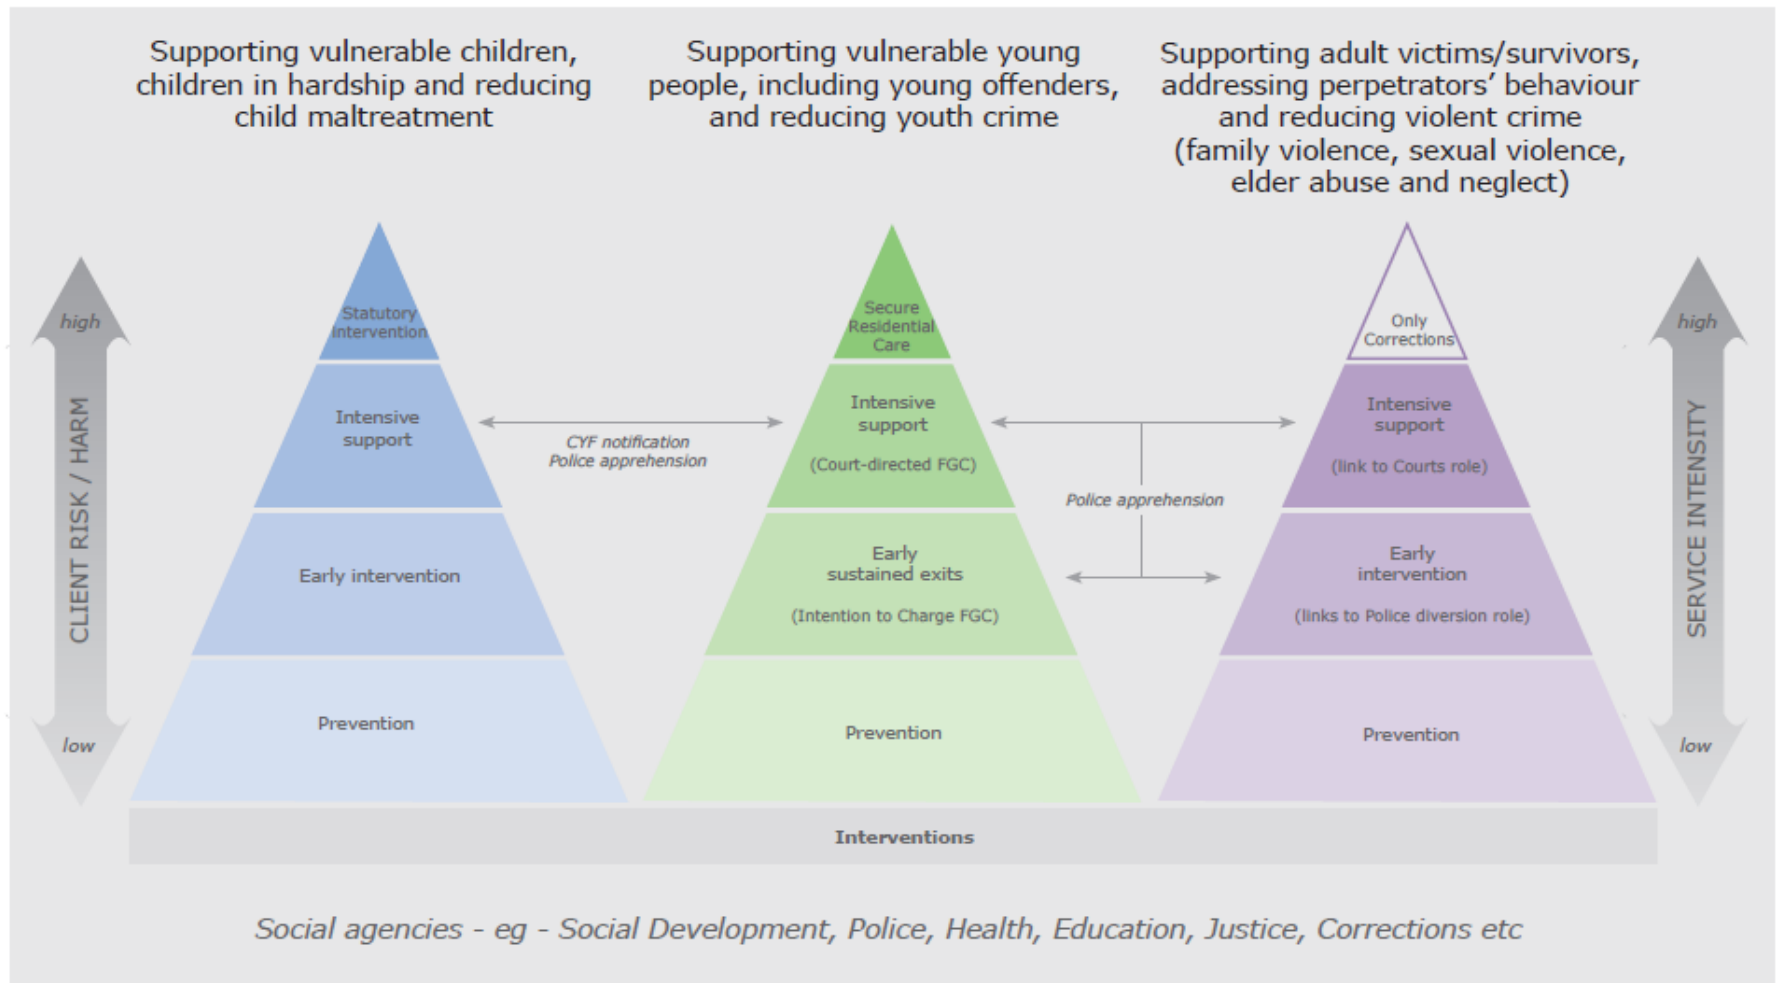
Supporting vulnerable children, children in hardship and reducing child maltreatment

Supporting vulnerable young people, including young offenders, and reducing youth crime

Supporting adult victims/survivors, addressing perpetrators' behaviour and reducing violent crime (family violence, sexual violence, elder abuse and neglect)

high

CLIENT RISK / HARM

low

Statutory intervention

Intensive support

Early intervention

Prevention

CYF notification
Police apprehension

Secure Residential Care

Intensive support

(Court-directed FGC)

Early sustained exits

(Intention to Charge FGC)

Prevention

Police apprehension

Only Corrections

Intensive support

(link to Courts role)

Early intervention

(links to Police diversion role)

Prevention

high

SERVICE INTENSITY

low

Interventions

Social agencies - eg - Social Development, Police, Health, Education, Justice, Corrections etc